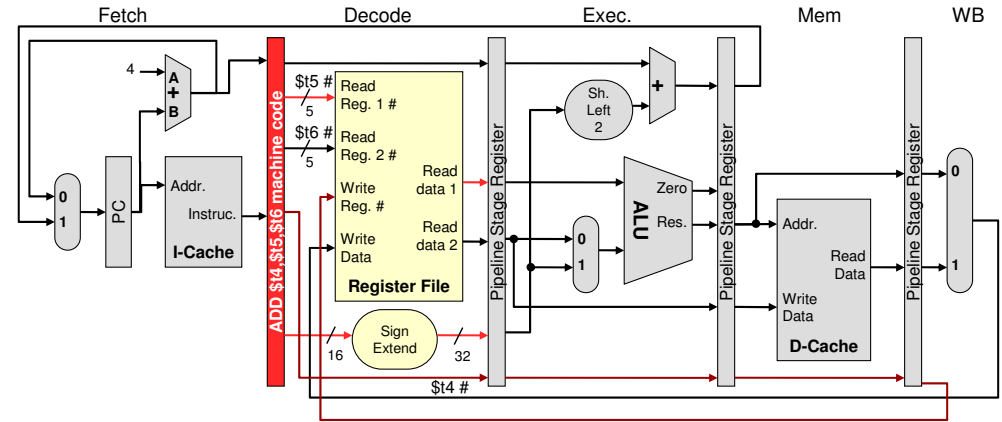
Fetch
Decode
Exec.
Mem
WB

4
A
+
B
0
1
PC
Addr.
Instruc.
I-Cache
ADD $t4 $t5 $t6 machine code
$t5 #
5
$t6 #
5
Read Reg. 1 #
Read Reg. 2 #
Write Reg. #
Write Data
Read data 1
Read data 2
Register File
16
Sign Extend
32
$t4 #
Pipeline Stage Register
Sh. Left 2
+
0
1
Zero
ALU
Res.
Pipeline Stage Register
Addr.
Read Data
Write Data
D-Cache
Pipeline Stage Register
0
1